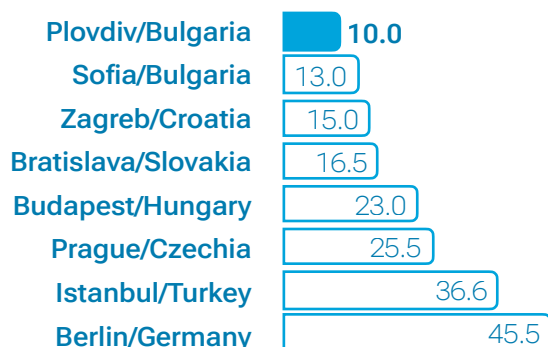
| | |
|---|---|
| Plovdiv/Bulgaria | 10.0 |
| Sofia/Bulgaria | 13.0 |
| Zagreb/Croatia | 15.0 |
| Bratislava/Slovakia | 16.5 |
| Budapest/Hungary | 23.0 |
| Prague/Czechia | 25.5 |
| Istanbul/Turkey | 36.6 |
| Berlin/Germany | 45.5 |